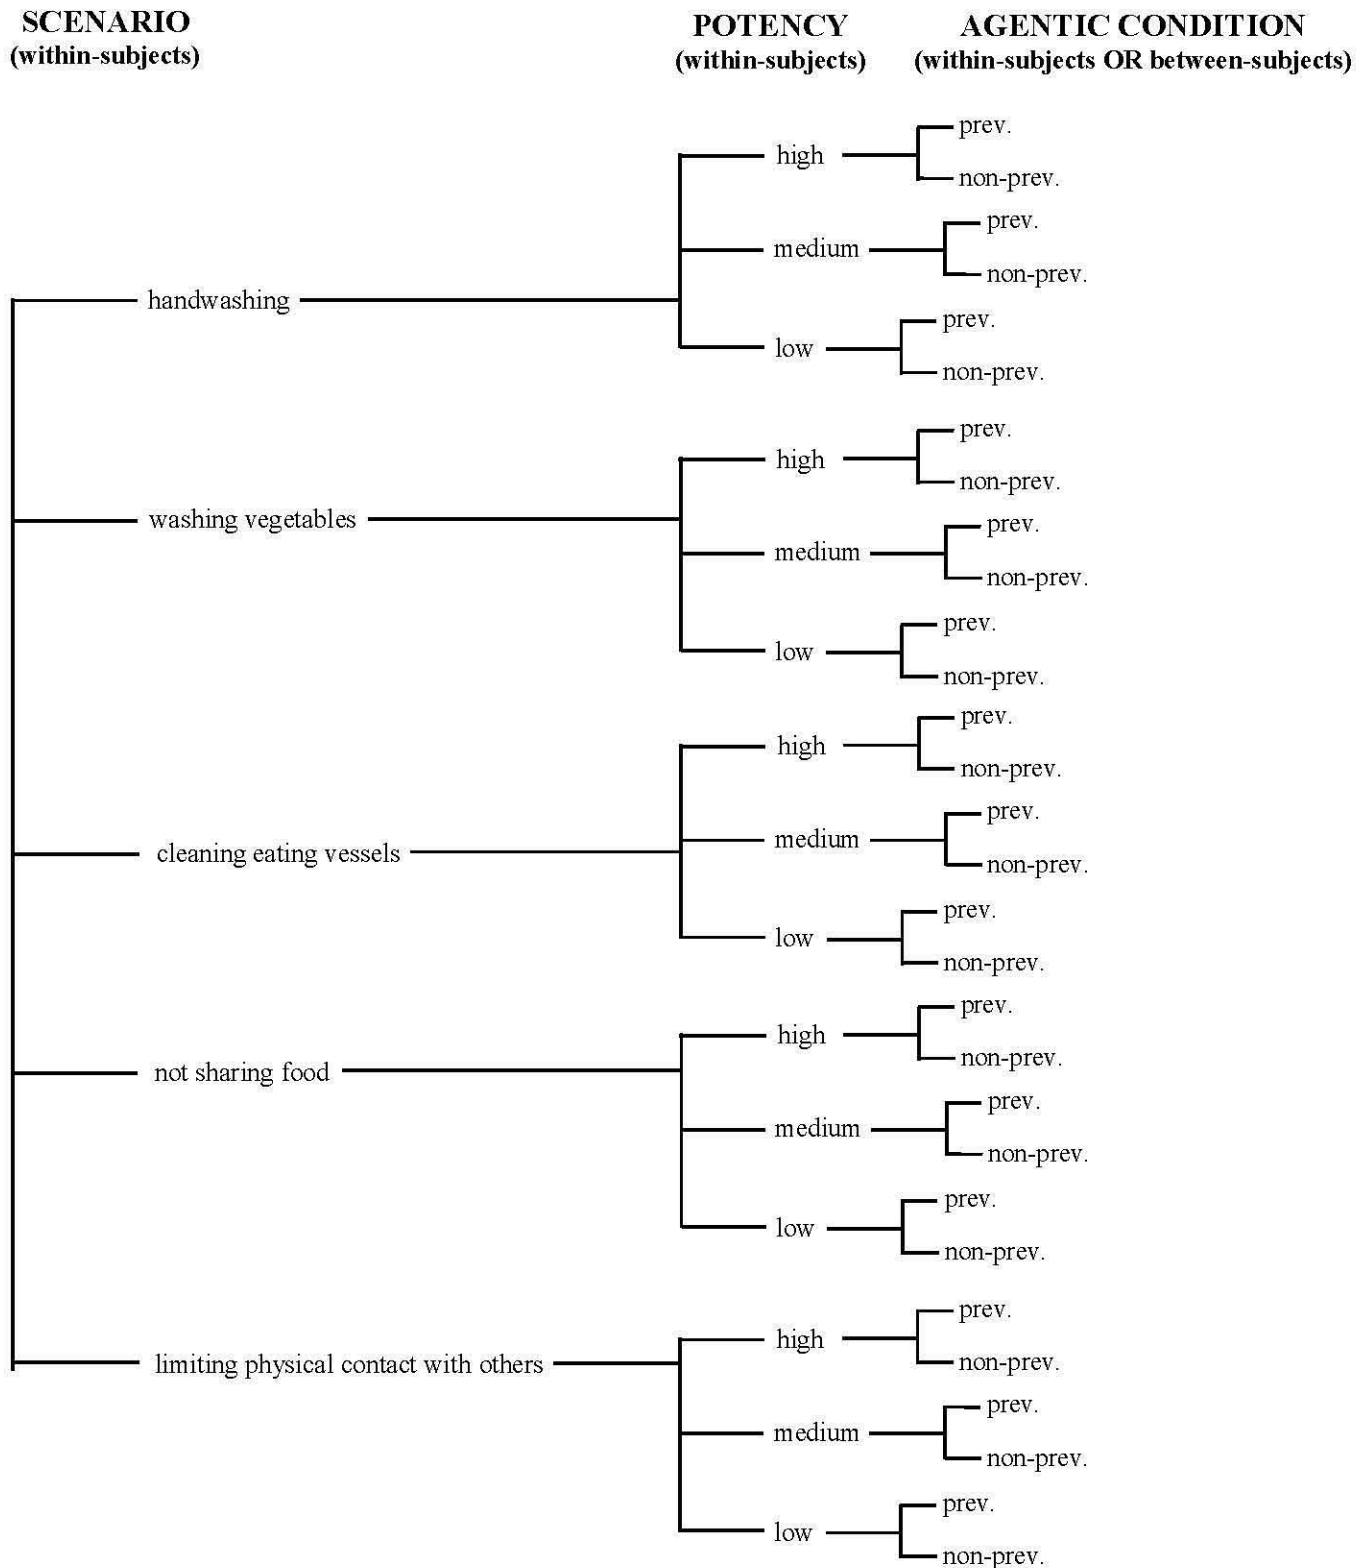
SCENARIO
(within-subjects)

POTENCY
(within-subjects)

AGENTIC CONDITION
(within-subjects OR between-subjects)

high
prev.
non-prev.
medium
prev.
non-prev.
handwashing
low
prev.
non-prev.

high
prev.
non-prev.
washing vegetables
medium
prev.
non-prev.
low
prev.
non-prev.

high
prev.
non-prev.
cleaning eating vessels
medium
prev.
non-prev.
low
prev.
non-prev.

high
prev.
non-prev.
not sharing food
medium
prev.
non-prev.
low
prev.
non-prev.

high
prev.
non-prev.
limiting physical contact with others
medium
prev.
non-prev.
low
prev.
non-prev.